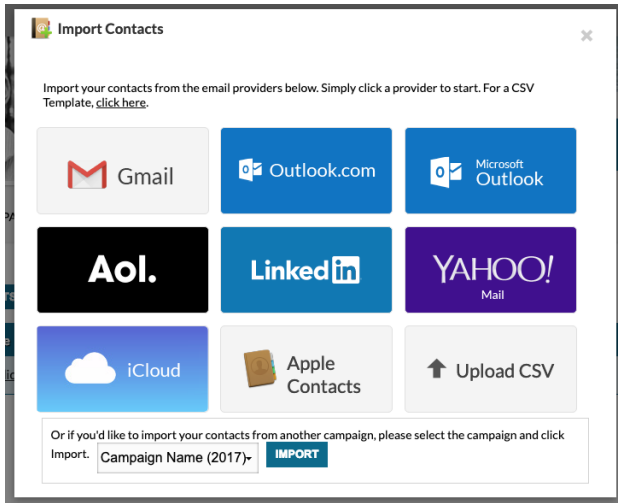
Import Contacts

×

Import your contacts from the email providers below. Simply click a provider to start. For a CSV Template, click here.

Gmail

Outlook.com

Microsoft Outlook

Aol.

LinkedIn

YAHOO! Mail

iCloud

Apple Contacts

Upload CSV

Or if you'd like to import your contacts from another campaign, please select the campaign and click Import. Campaign Name (2017) IMPORT